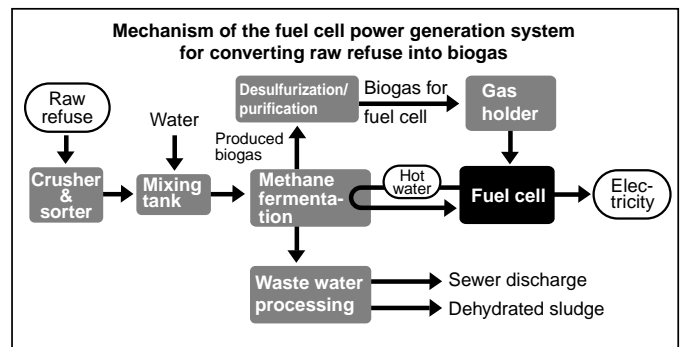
Mechanism of the fuel cell power generation system for converting raw refuse into biogas

Raw refuse

Crusher & sorter

Water

Mixing tank

Produced biogas

Desulfurization/ purification

Biogas for fuel cell

Gas holder

Methane fermentation

Hot water

Fuel cell

Electricity

Waste water processing

Sewer discharge

Dehydrated sludge